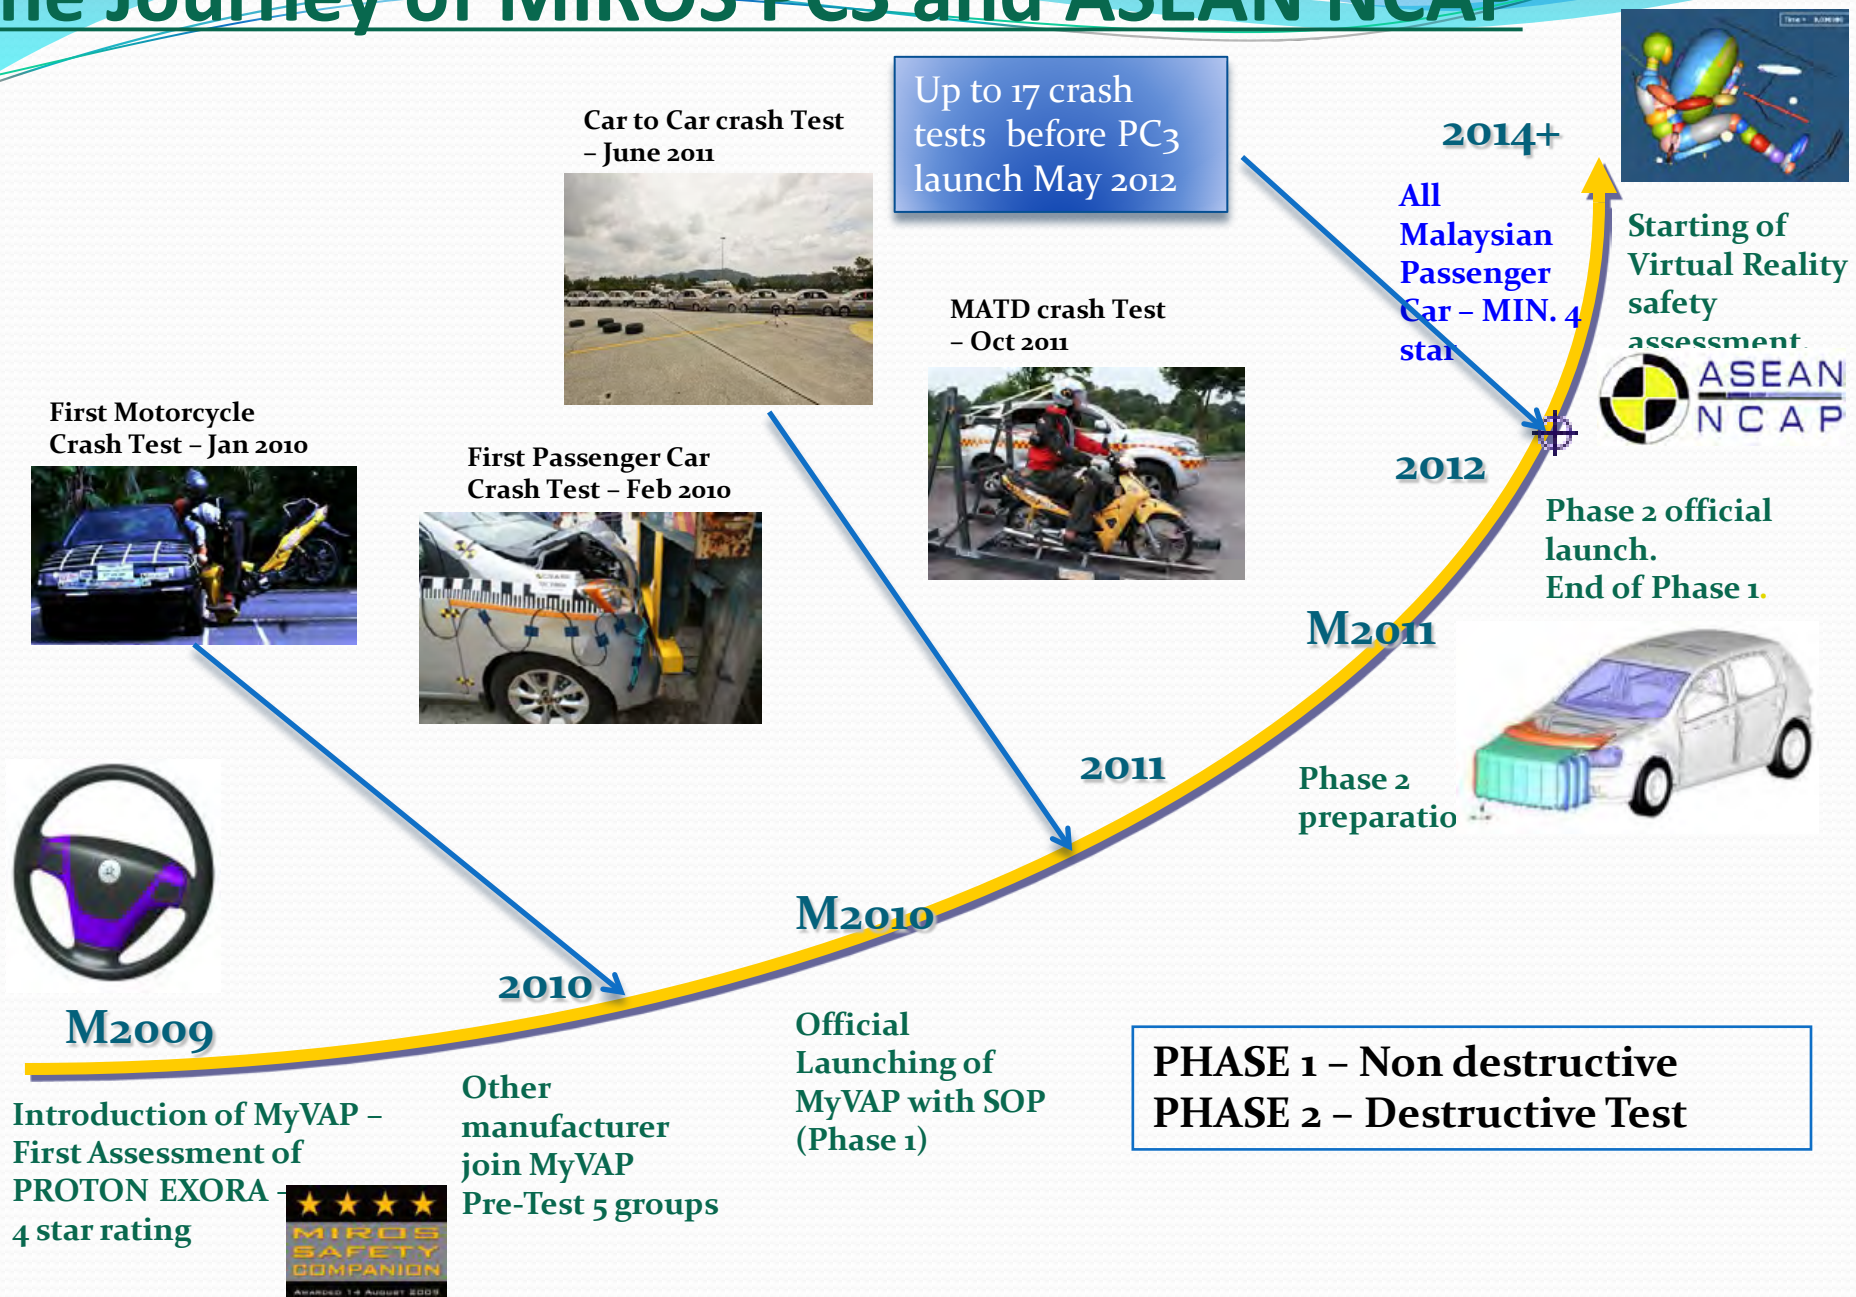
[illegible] Journey of MIROS PC3 and ASEAN NCAP

Up to 17 crash tests before PC3 launch May 2012

2014+

All Malaysian Passenger Car – MIN. 4 star

Starting of Virtual Reality safety assessment

Car to Car crash Test – June 2011

MATD crash Test – Oct 2011

ASEAN NCAP

First Motorcycle Crash Test – Jan 2010

First Passenger Car Crash Test – Feb 2010

2012

Phase 2 official launch. End of Phase 1.

M2011

2011

Phase 2 preparatio

M2010

2010

M2009

Official Launching of MyVAP with SOP (Phase 1)

PHASE 1 – Non destructive
PHASE 2 – Destructive Test

Introduction of MyVAP – First Assessment of PROTON EXORA – 4 star rating

MIROS SAFETY COMPANION
AWARDED 14 AUGUST 2009

Other manufacturer join MyVAP Pre-Test 5 groups